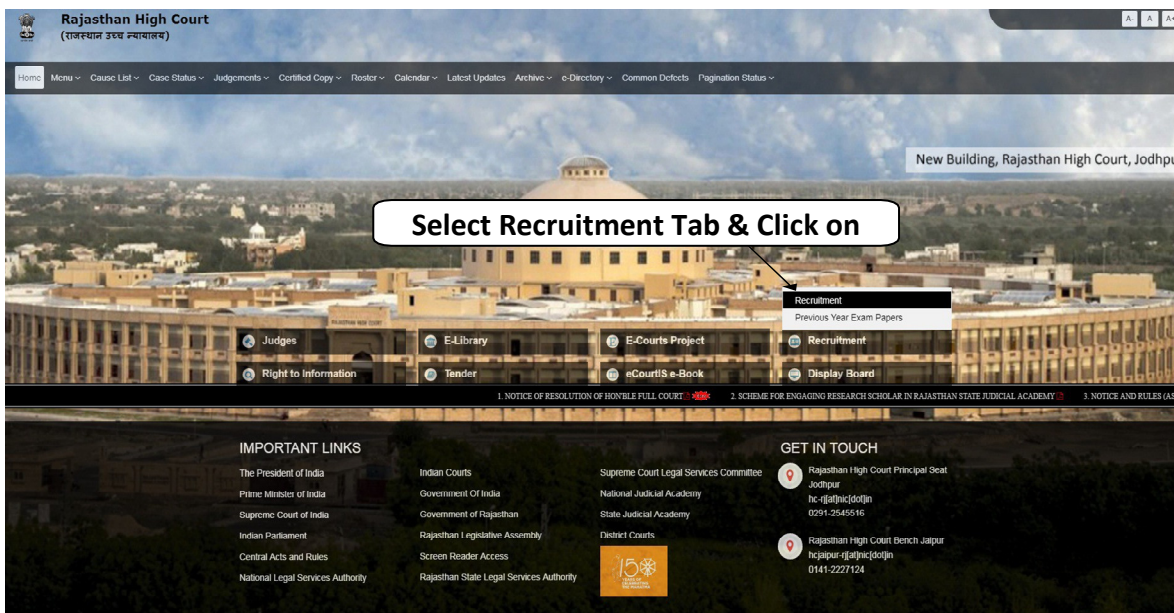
Rajasthan High Court
(राजस्थान उच्च न्यायालय)

A- A A+

Home Menu Cause List Case Status Judgements Certified Copy Roster Calendar Latest Updates Archive e-Directory Common Defects Pagination Status

New Building, Rajasthan High Court, Jodhpu

Select Recruitment Tab & Click on

Recruitment
Previous Year Exam Papers

Judges
E-Library
E-Courts Project
Recruitment
Right to Information
Tender
eCourtIS e-Book
Display Board

1. NOTICE OF RESOLUTION OF HON'BLE FULL COURT NEW 2. SCHEME FOR ENGAGING RESEARCH SCHOLAR IN RAJASTHAN STATE JUDICIAL ACADEMY 3. NOTICE AND RULES (AS

IMPORTANT LINKS

The President of India
Prime Minister of India
Supreme Court of India
Indian Parliament
Central Acts and Rules
National Legal Services Authority

Indian Courts
Government Of India
Government of Rajasthan
Rajasthan Legislative Assembly
Screen Reader Access
Rajasthan State Legal Services Authority

Supreme Court Legal Services Committee
National Judicial Academy
State Judicial Academy
District Courts

150

GET IN TOUCH

Rajasthan High Court Principal Seat Jodhpur
hc-rj[at]nic[dot]in
0291-2545516

Rajasthan High Court Bench Jaipur
hcjaipur-rj[at]nic[dot]in
0141-2227124